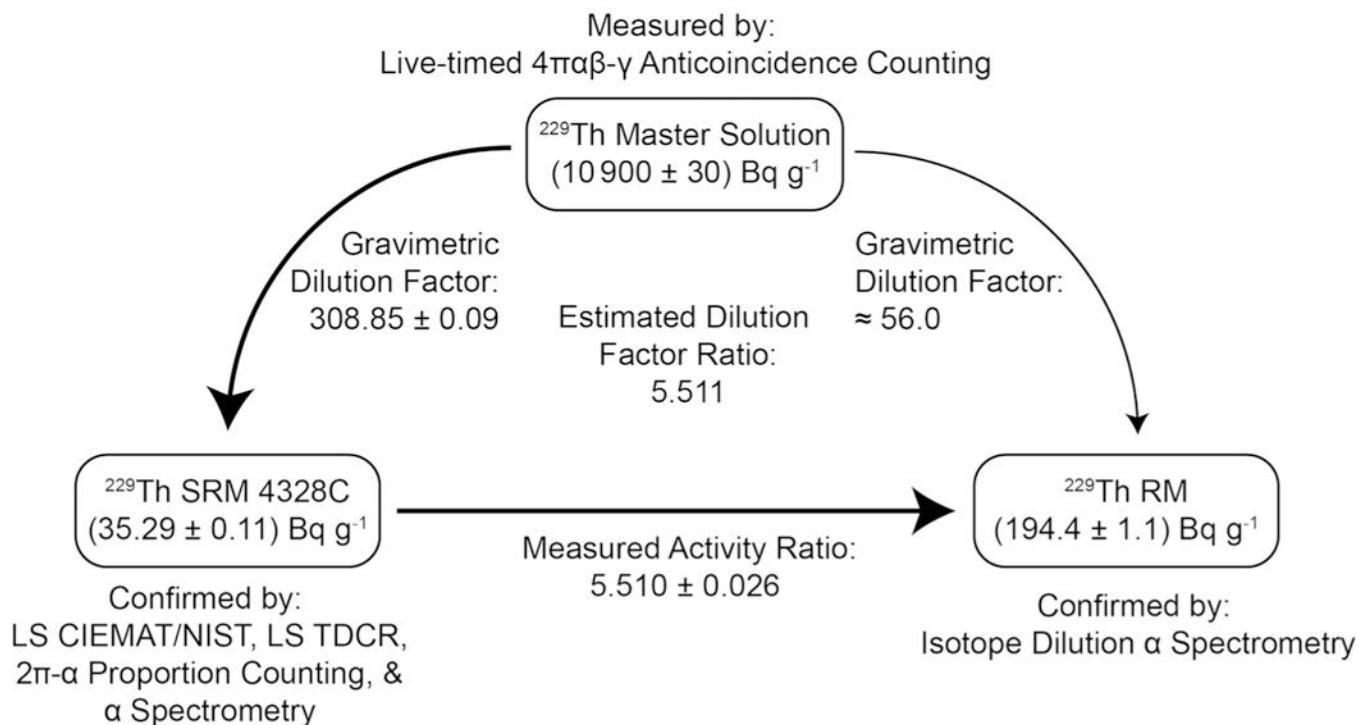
Measured by:
Live-timed 4παβ-γ Anticoincidence Counting

$^{229}$Th Master Solution
(10 900 ± 30) Bq g$^{-1}$

Gravimetric Dilution Factor:
308.85 ± 0.09

Estimated Dilution Factor Ratio:
5.511

Gravimetric Dilution Factor:
≈ 56.0

$^{229}$Th SRM 4328C
(35.29 ± 0.11) Bq g$^{-1}$

Measured Activity Ratio:
5.510 ± 0.026

$^{229}$Th RM
(194.4 ± 1.1) Bq g$^{-1}$

Confirmed by:
LS CIEMAT/NIST, LS TDCR, 2π-α Proportion Counting, & α Spectrometry

Confirmed by:
Isotope Dilution α Spectrometry